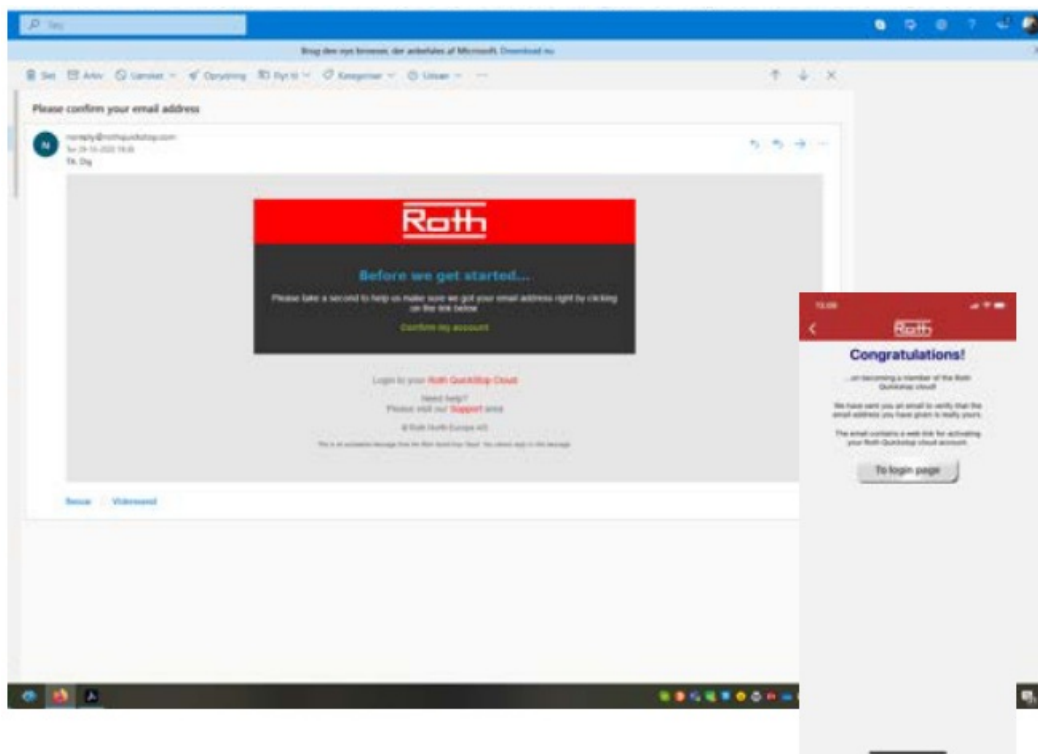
Søg

Brug den nye browser, der anbefales af Microsoft. Download nu

Slet Arkiv Uønsket Oprydning Flyt til Kategorier Udsæt ...

Please confirm your email address

noreply@rothquickstop.com
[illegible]
Til: Dig

Roth

Before we get started...

Please take a second to help us make sure we got your email address right by clicking on the link below

Confirm my account

Login to your Roth QuickStop Cloud

Need help?
Please visit our Support area

© Roth Nordic Europe A/S

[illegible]

Besvar Videresend

Roth

Congratulations!

...on becoming a member of the Roth Quickstop cloud

We have sent you an email to verify that the email address you have given is really yours.

The email contains a web link for activating your Roth Quickstop cloud account.

To login page